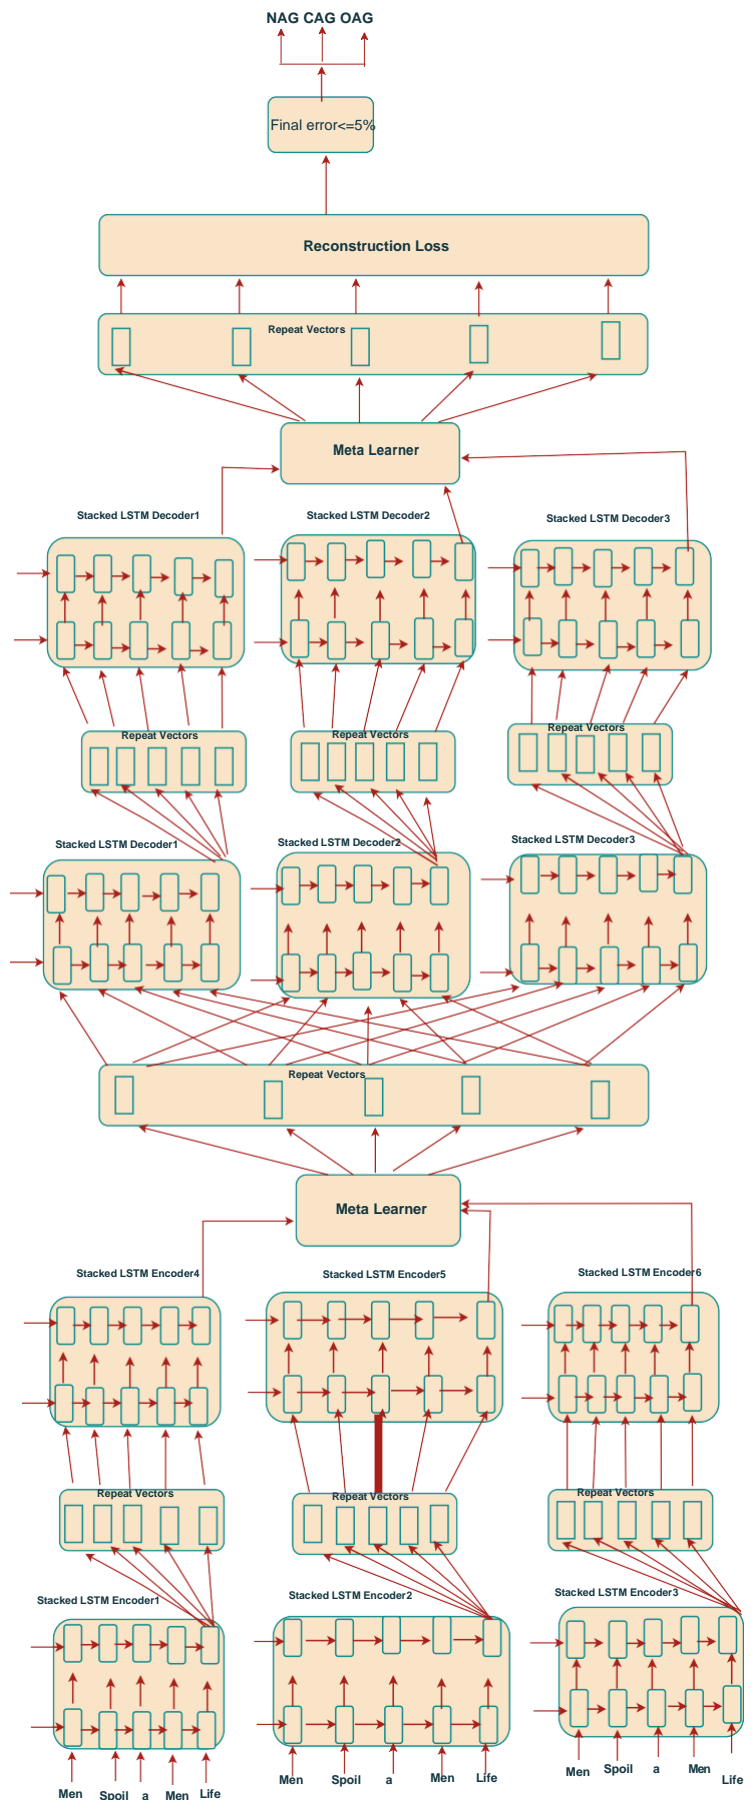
NAG CAG OAG

Final error<=5%

Reconstruction Loss

Repeat Vectors

Meta Learner

Stacked LSTM Decoder1

Stacked LSTM Decoder2

Stacked LSTM Decoder3

Repeat Vectors

Repeat Vectors

Repeat Vectors

Stacked LSTM Decoder1

Stacked LSTM Decoder2

Stacked LSTM Decoder3

Repeat Vectors

Meta Learner

Stacked LSTM Encoder4

Stacked LSTM Encoder5

Stacked LSTM Encoder6

Repeat Vectors

Repeat Vectors

Repeat Vectors

Stacked LSTM Encoder1

Stacked LSTM Encoder2

Stacked LSTM Encoder3

Men Spoil a Men Life

Men Spoil a Men Life

Men Spoil a Men Life